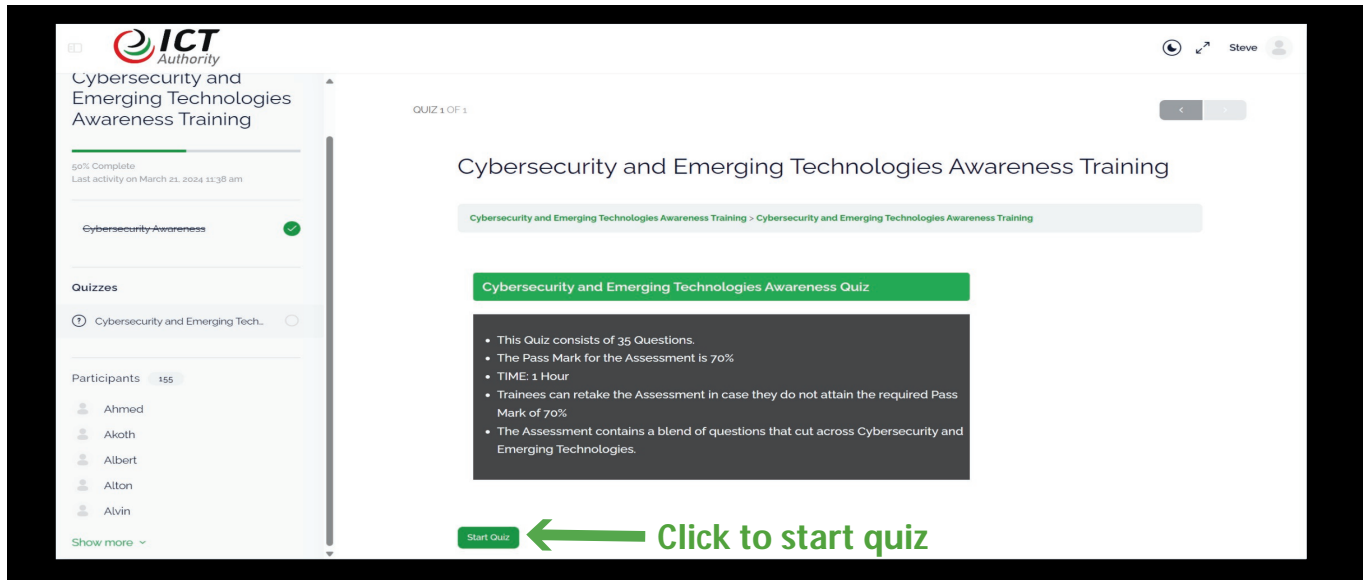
ICT Authority

Steve

Cybersecurity and Emerging Technologies Awareness Training

50% Complete
Last activity on March 21, 2024 11:38 am

Cybersecurity Awareness

Quizzes

Cybersecurity and Emerging Tech...

Participants 155

Ahmed
Akoth
Albert
Alton
Alvin

Show more

QUIZ 1 OF 1

Cybersecurity and Emerging Technologies Awareness Training

Cybersecurity and Emerging Technologies Awareness Training > Cybersecurity and Emerging Technologies Awareness Training

Cybersecurity and Emerging Technologies Awareness Quiz

- This Quiz consists of 35 Questions.
- The Pass Mark for the Assessment is 70%
- TIME: 1 Hour
- Trainees can retake the Assessment in case they do not attain the required Pass Mark of 70%
- The Assessment contains a blend of questions that cut across Cybersecurity and Emerging Technologies.

Start Quiz

Click to start quiz